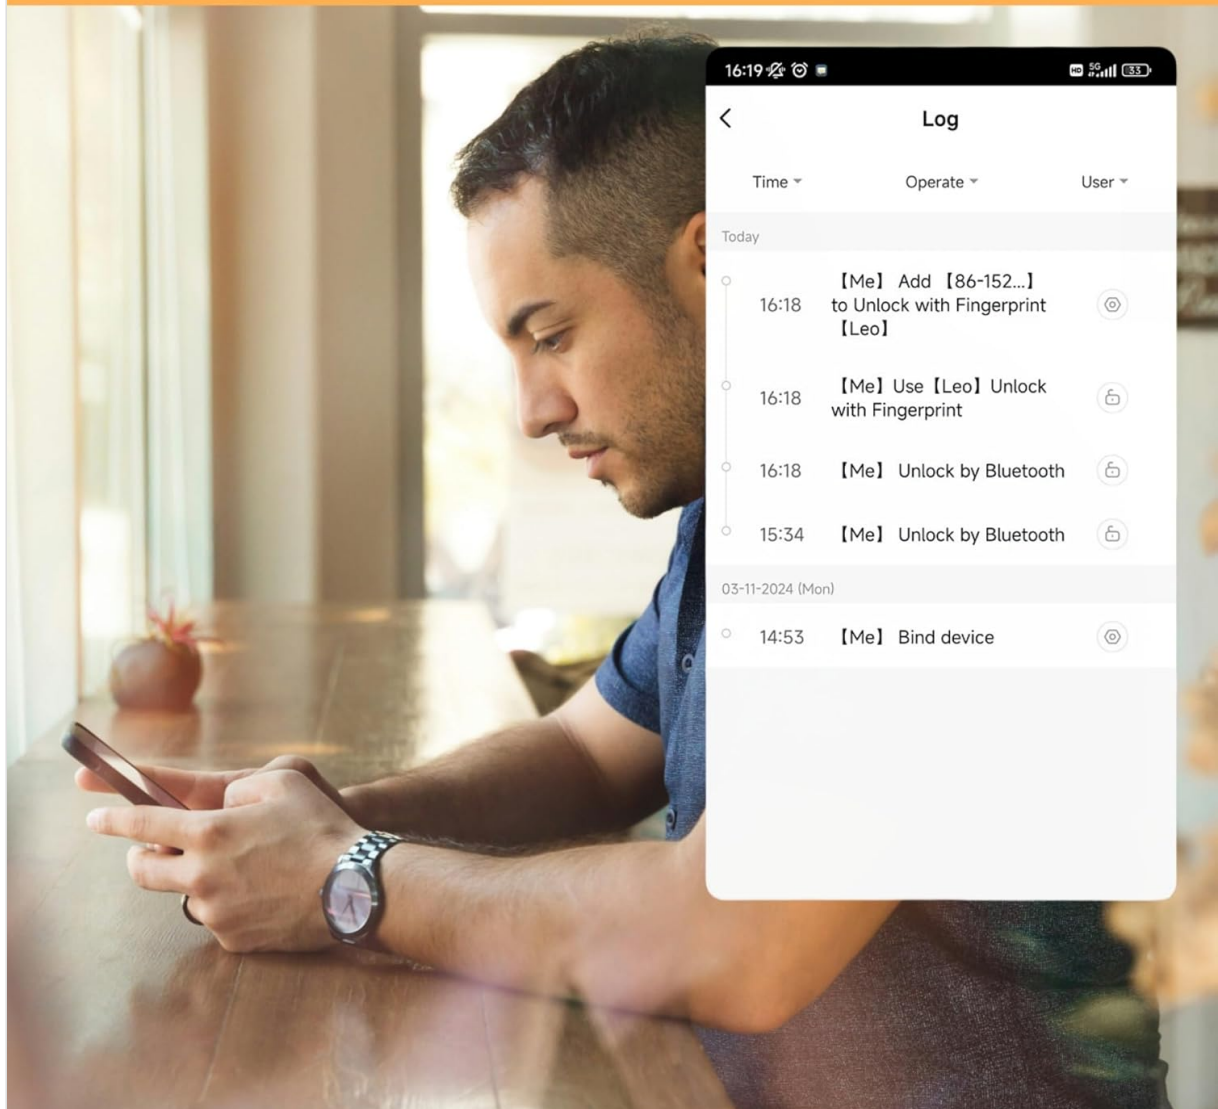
16:19

HD 5G 33

Log

Time

Operate

User

Today

16:18 【Me】 Add 【86-152...】 to Unlock with Fingerprint 【Leo】

16:18 【Me】 Use 【Leo】 Unlock with Fingerprint

16:18 【Me】 Unlock by Bluetooth

15:34 【Me】 Unlock by Bluetooth

03-11-2024 (Mon)

14:53 【Me】 Bind device